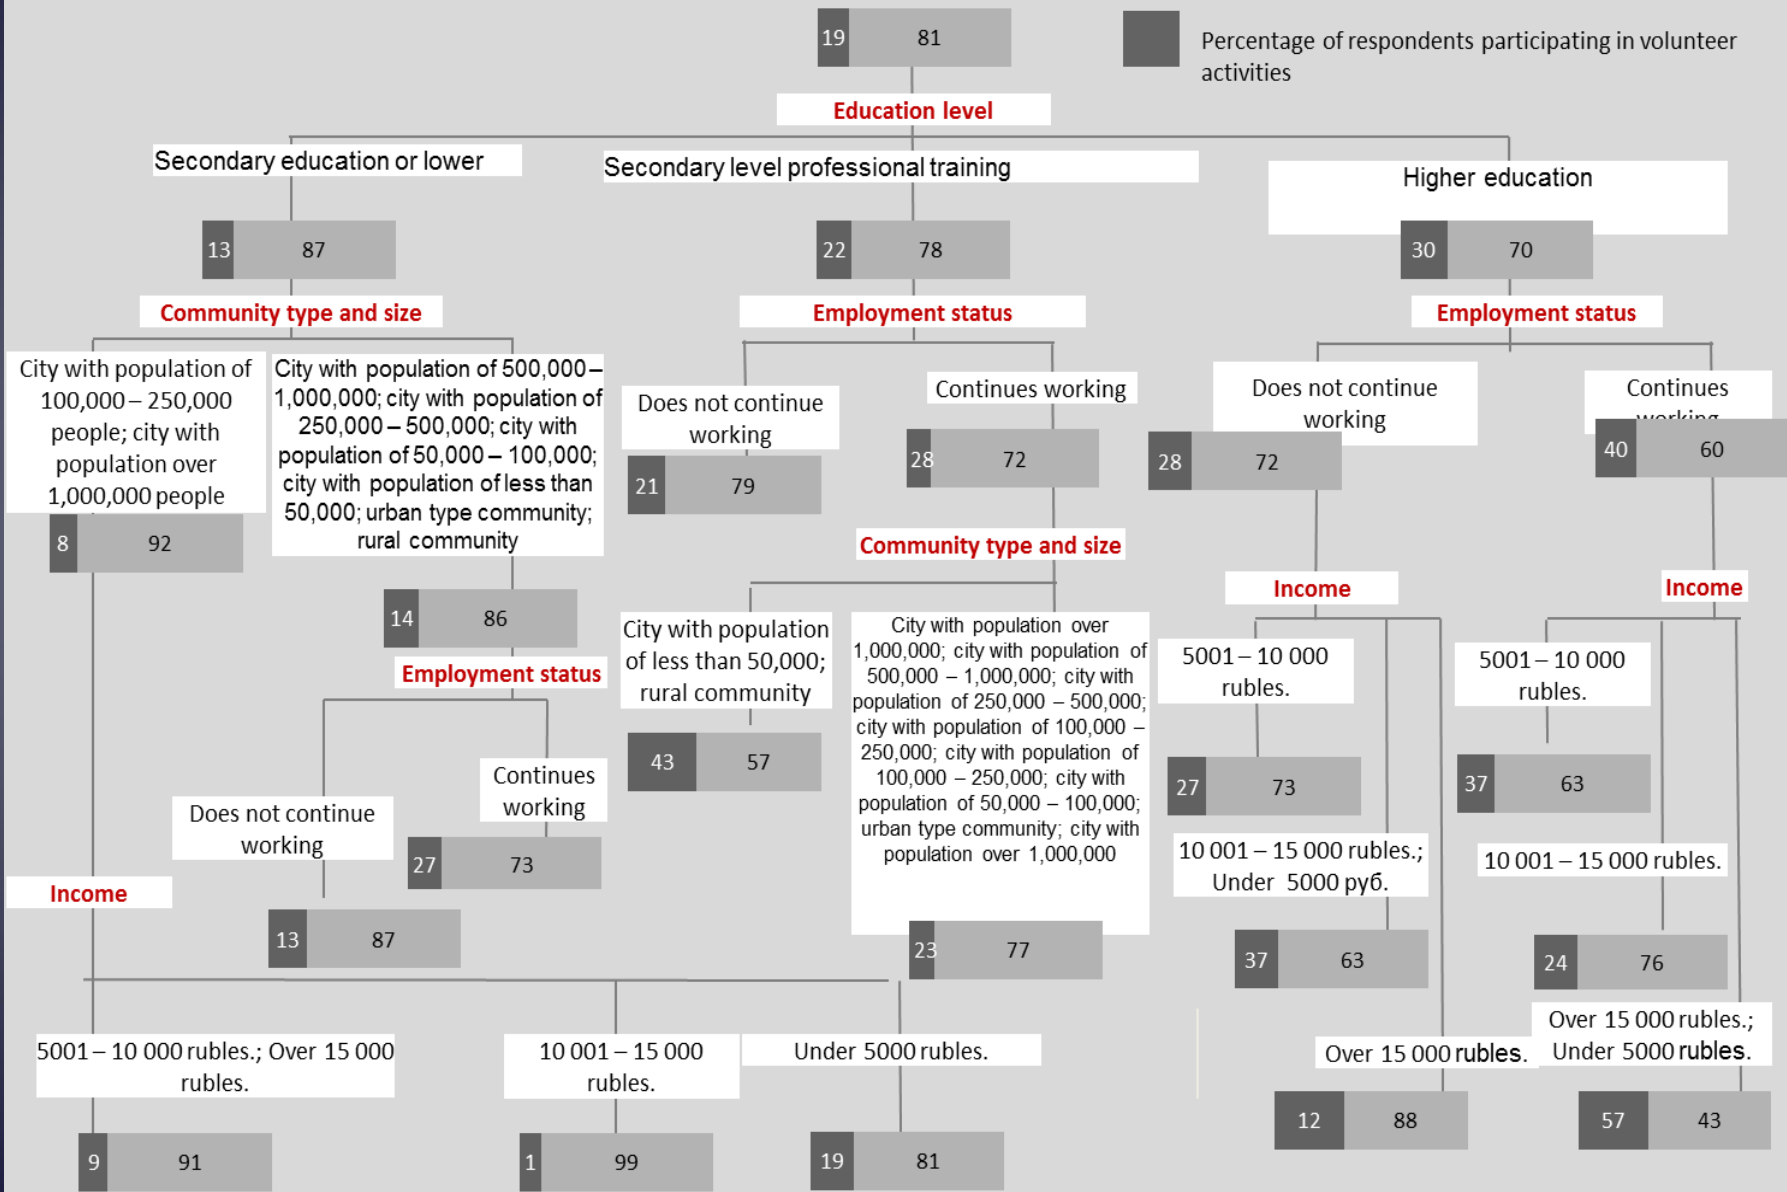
19 81

Percentage of respondents participating in volunteer activities

Education level

Secondary education or lower

Secondary level professional training

Higher education

13 87

22 78

30 70

Community type and size

Employment status

Employment status

City with population of 100,000 – 250,000 people; city with population over 1,000,000 people

City with population of 500,000 – 1,000,000; city with population of 250,000 – 500,000; city with population of 50,000 – 100,000; city with population of less than 50,000; urban type community; rural community

Does not continue working

Continues working

Does not continue working

Continues working

8 92

21 79

28 72

28 72

40 60

14 86

Community type and size

Employment status

Income

Income

City with population of less than 50,000; rural community

City with population over 1,000,000; city with population of 500,000 – 1,000,000; city with population of 250,000 – 500,000; city with population of 100,000 – 250,000; city with population of 100,000 – 250,000; city with population of 50,000 – 100,000; urban type community; city with population over 1,000,000

5001 – 10 000 rubles.

5001 – 10 000 rubles.

Continues working

Does not continue working

43 57

27 73

37 63

27 73

Income

13 87

10 001 – 15 000 rubles.; Under 5000 руб.

10 001 – 15 000 rubles.

23 77

37 63

24 76

5001 – 10 000 rubles.; Over 15 000 rubles.

10 001 – 15 000 rubles.

Under 5000 rubles.

Over 15 000 rubles.

Over 15 000 rubles.; Under 5000 rubles.

12 88

57 43

9 91

1 99

19 81